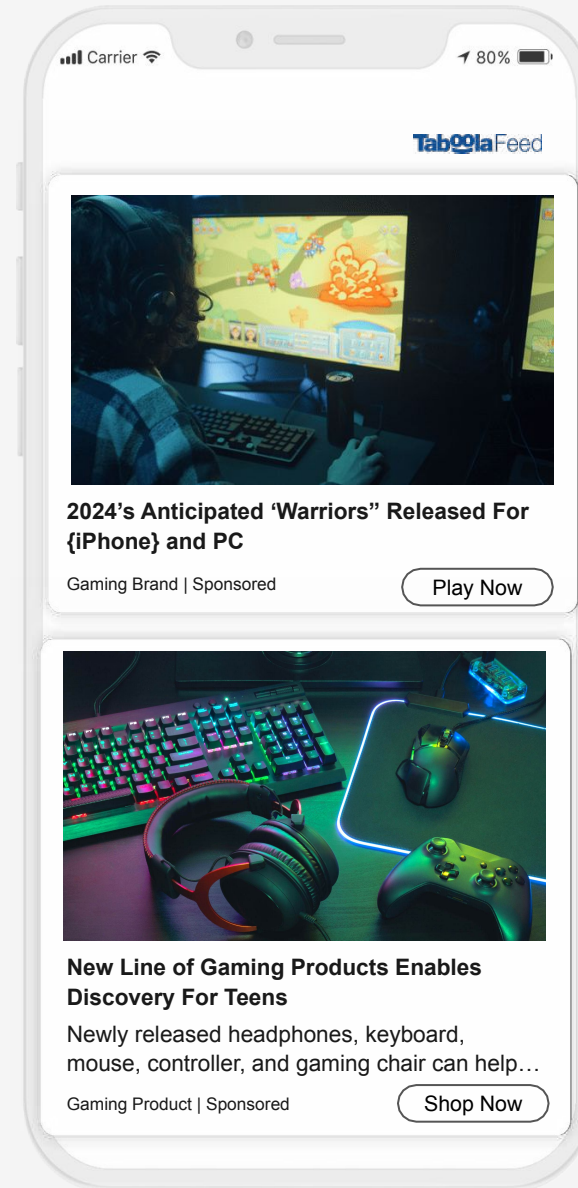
Carrier 80%

TaboolaFeed

2024’s Anticipated ‘Warriors” Released For {iPhone} and PC

Gaming Brand | Sponsored

Play Now

New Line of Gaming Products Enables Discovery For Teens

Newly released headphones, keyboard, mouse, controller, and gaming chair can help…

Gaming Product | Sponsored

Shop Now